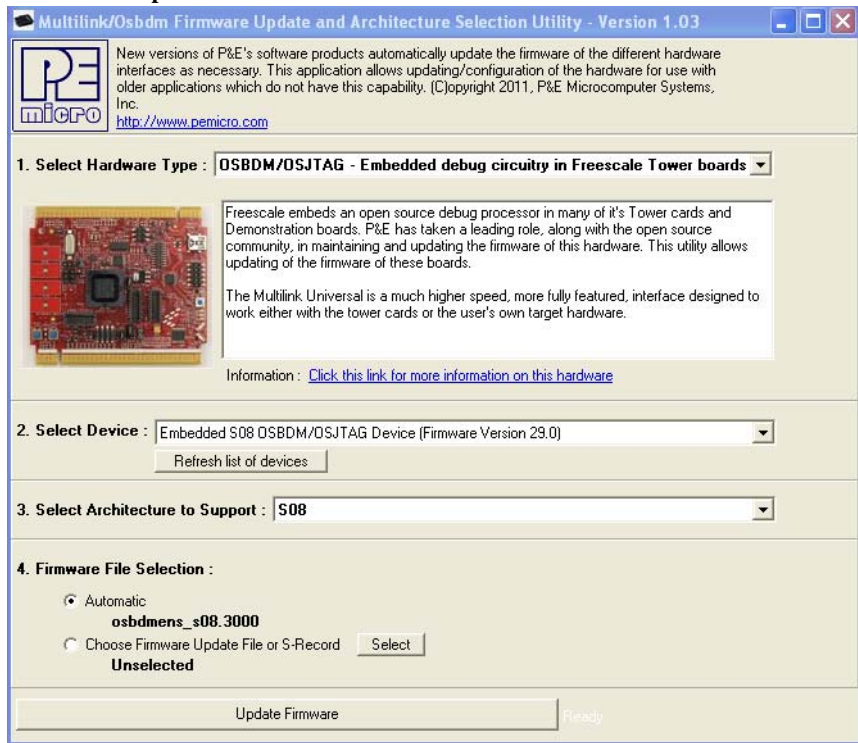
Multilink/Osbdm Firmware Update and Architecture Selection Utility - Version 1.03

P&E micro

New versions of P&E's software products automatically update the firmware of the different hardware interfaces as necessary. This application allows updating/configuration of the hardware for use with older applications which do not have this capability. (C)opyright 2011, P&E Microcomputer Systems, Inc.
http://www.pemicro.com

1. Select Hardware Type : OSBDM/OSJTAG - Embedded debug circuitry in Freescale Tower boards

Freescale embeds an open source debug processor in many of it's Tower cards and Demonstration boards. P&E has taken a leading role, along with the open source community, in maintaining and updating the firmware of this hardware. This utility allows updating of the firmware of these boards.

The Multilink Universal is a much higher speed, more fully featured, interface designed to work either with the tower cards or the user's own target hardware.

Information : Click this link for more information on this hardware

2. Select Device : Embedded S08 OSBDM/OSJTAG Device (Firmware Version 29.0)

Refresh list of devices

3. Select Architecture to Support : S08

4. Firmware File Selection :

Automatic
osbdmens_s08.3000

Choose Firmware Update File or S-Record Select
Unselected

Update Firmware

Ready